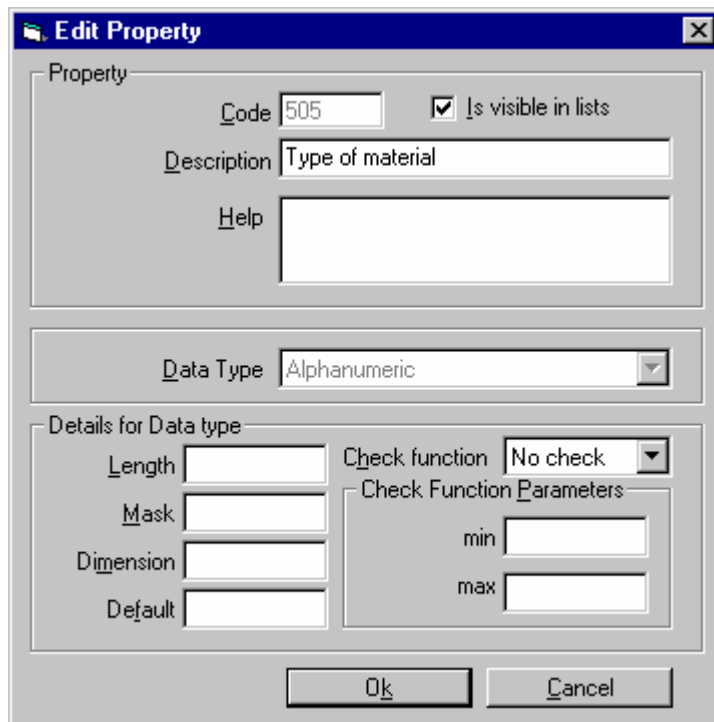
Edit Property

Property

Code 505

Is visible in lists

Description Type of material

Help

Data Type Alphanumeric

Details for Data type

Length

Mask

Dimension

Default

Check function No check

Check Function Parameters

min

max

Ok

Cancel